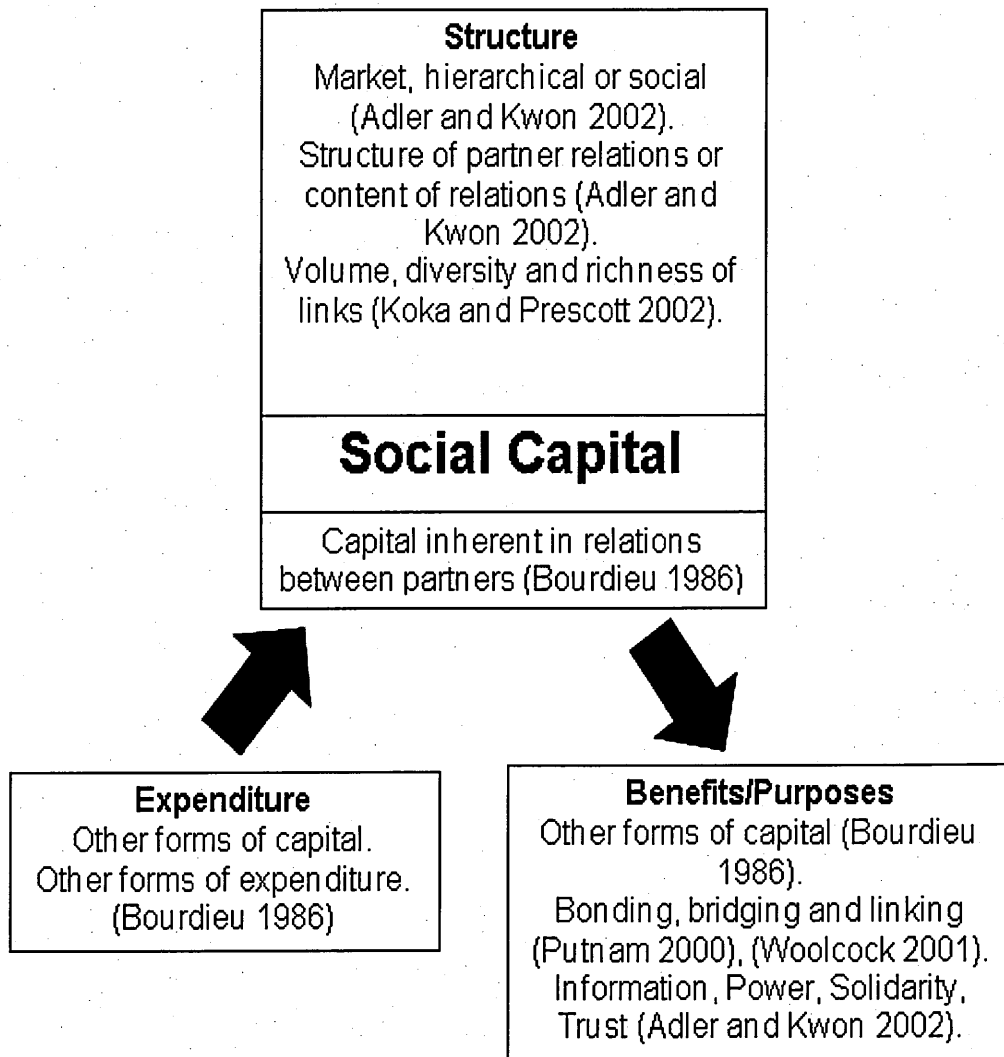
Structure
Market, hierarchical or social (Adler and Kwon 2002).
Structure of partner relations or content of relations (Adler and Kwon 2002).
Volume, diversity and richness of links (Koka and Prescott 2002).

Social Capital

Capital inherent in relations between partners (Bourdieu 1986)

Expenditure
Other forms of capital.
Other forms of expenditure.
(Bourdieu 1986)

Benefits/Purposes
Other forms of capital (Bourdieu 1986).
Bonding, bridging and linking (Putnam 2000), (Woolcock 2001).
Information, Power, Solidarity, Trust (Adler and Kwon 2002).